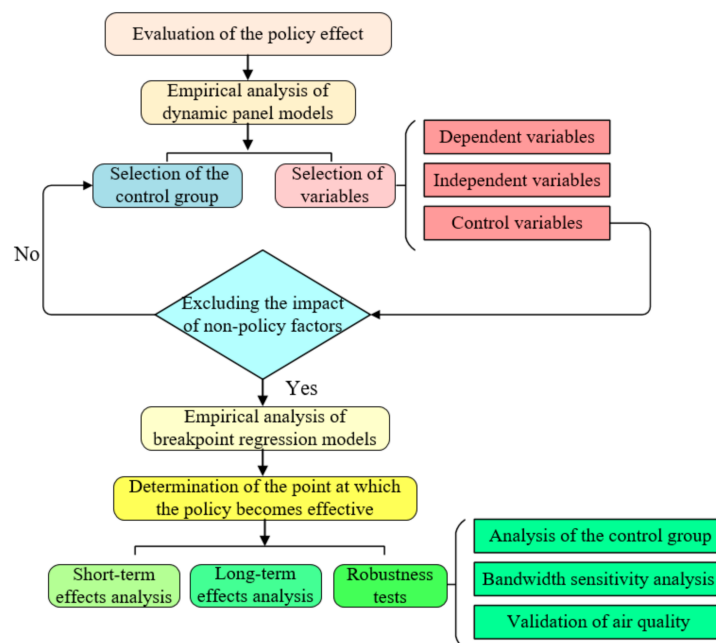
Evaluation of the policy effect

Empirical analysis of dynamic panel models

Selection of the control group

Selection of variables

Dependent variables

Independent variables

Control variables

No

Excluding the impact of non-policy factors

Yes

Empirical analysis of breakpoint regression models

Determination of the point at which the policy becomes effective

Short-term effects analysis

Long-term effects analysis

Robustness tests

Analysis of the control group

Bandwidth sensitivity analysis

Validation of air quality